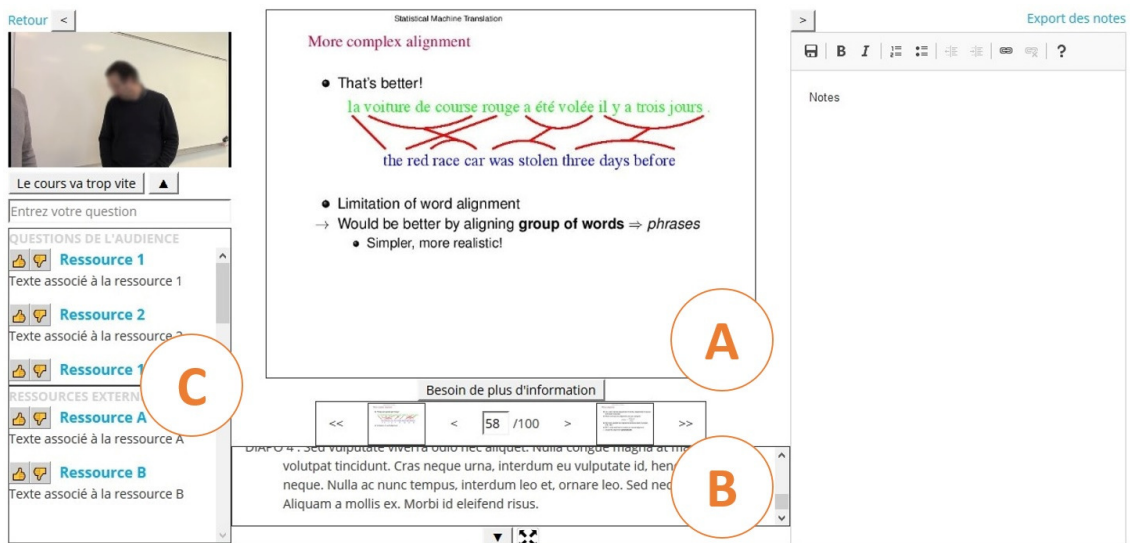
Retour <

Le cours va trop vite ▲

Entrez votre question

QUESTIONS DE L'AUDIENCE

Ressource 1
Texte associé à la ressource 1

Ressource 2
Texte associé à la ressource 2

Ressource 1

RESSOURCES EXTERN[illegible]

Ressource A
Texte associé à la ressource A

Ressource B
Texte associé à la ressource B

C

Statistical Machine Translation

More complex alignment

• That's better!

la voiture de course rouge a été volée il y a trois jours .

the red race car was stolen three days before

• Limitation of word alignment
→ Would be better by aligning **group of words** ⇒ *phrases*
• Simpler, more realistic!

A

Besoin de plus d'information

<< < 58 /100 > >>

DIAPO 4 : Sed vulputate viverra odio nec aliquet. Nulla congue magna at m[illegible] volutpat tincidunt. Cras neque urna, interdum eu vulputate id, hen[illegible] neque. Nulla ac nunc tempus, interdum leo et, ornare leo. Sed nec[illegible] Aliquam a mollis ex. Morbi id eleifend risus.

B

>

Export des notes

B I ?

Notes